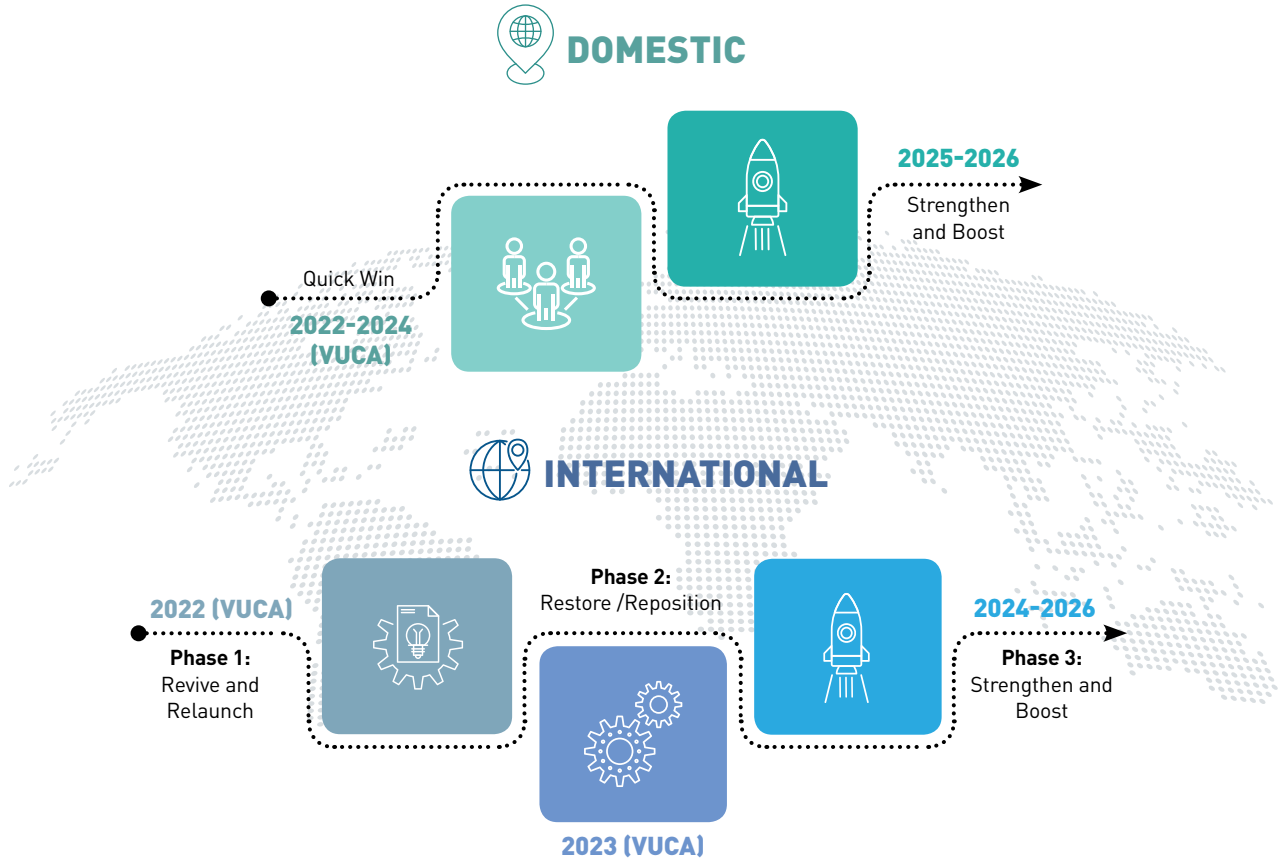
DOMESTIC

Quick Win

2022-2024 (VUCA)

2025-2026

Strengthen and Boost

INTERNATIONAL

2022 (VUCA)

Phase 1:
Revive and Relaunch

Phase 2:
Restore /Reposition

2023 (VUCA)

2024-2026

Phase 3:
Strengthen and Boost